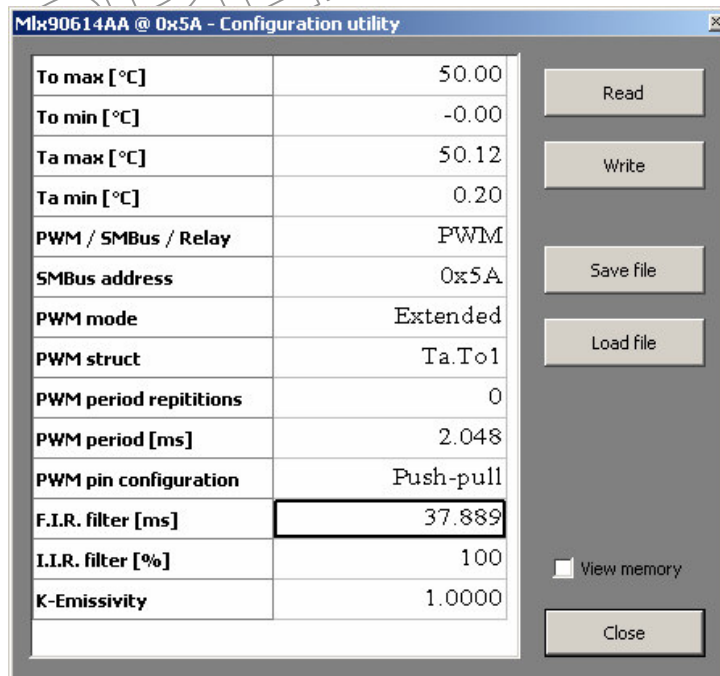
Mlx90614AA @ 0x5A - Configuration utility

| To max [°C] | 50.00 |
|---|---|
| To min [°C] | -0.00 |
| Ta max [°C] | 50.12 |
| Ta min [°C] | 0.20 |
| PWM / SMBus / Relay | PWM |
| SMBus address | 0x5A |
| PWM mode | Extended |
| PWM struct | Ta.To1 |
| PWM period repititions | 0 |
| PWM period [ms] | 2.048 |
| PWM pin configuration | Push-pull |
| F.I.R. filter [ms] | 37.889 |
| I.I.R. filter [%] | 100 |
| K-Emissivity | 1.0000 |

Read

Write

Save file

Load file

View memory

Close